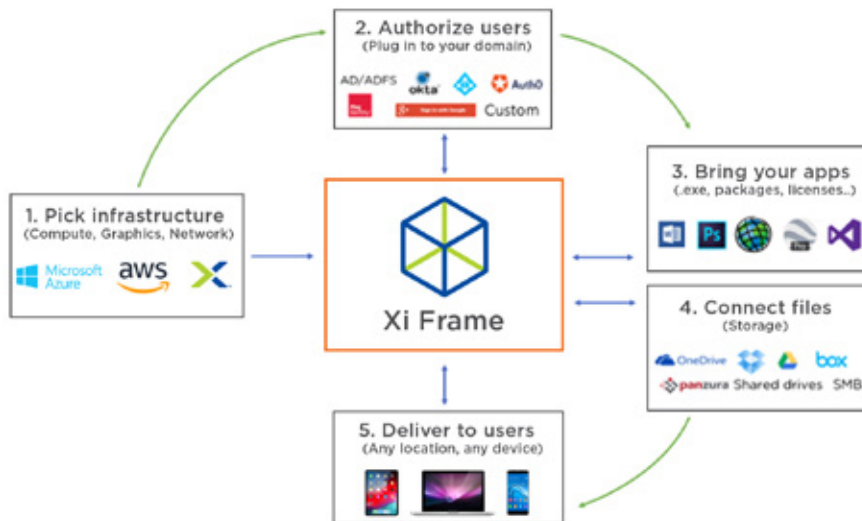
2. Authorize users
(Plug in to your domain)

AD/ADFS okta Auth0

Sign in with Google Custom

1. Pick infrastructure
(Compute, Graphics, Network)

Microsoft Azure aws

Xi Frame

3. Bring your apps
(.exe, packages, licenses..)

Ps

4. Connect files
(Storage)

OneDrive box

panzura Shared drives SMB

5. Deliver to users
(Any location, any device)